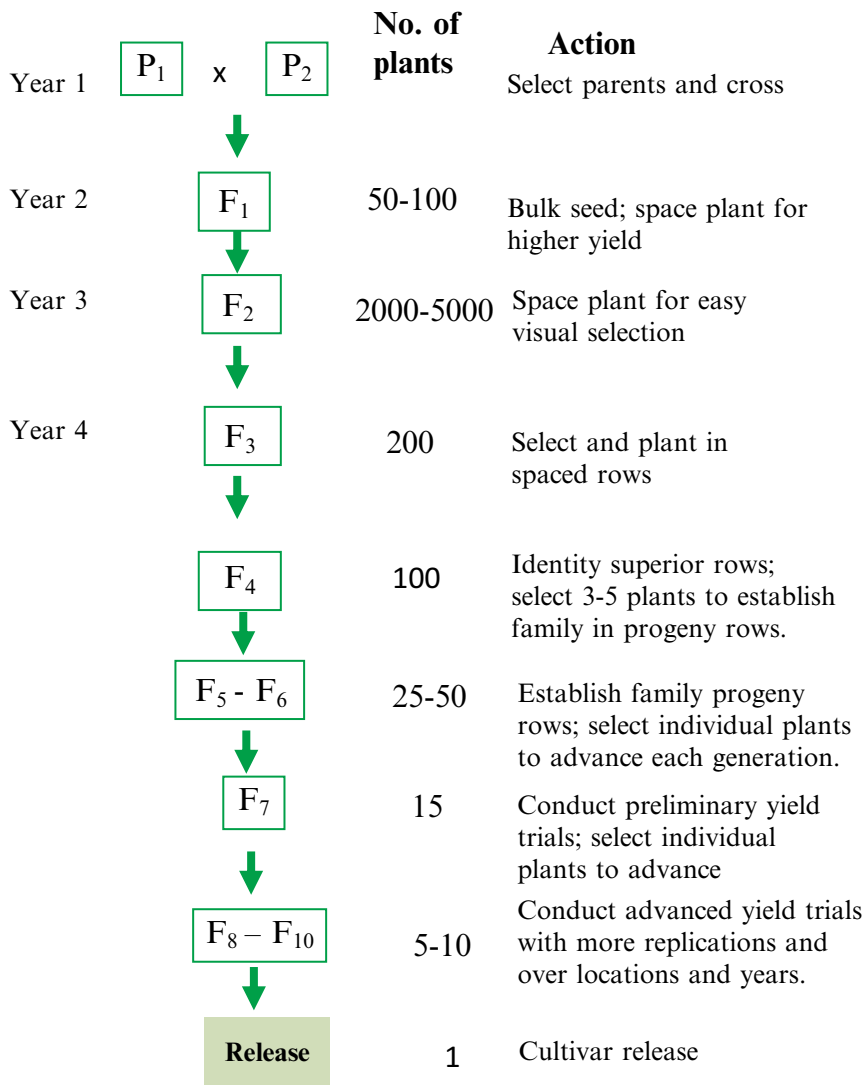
No. of plants

Action

Year 1 $P_1$ x $P_2$ Select parents and cross

Year 2 $F_1$ 50-100 Bulk seed; space plant for higher yield

Year 3 $F_2$ 2000-5000 Space plant for easy visual selection

Year 4 $F_3$ 200 Select and plant in spaced rows

$F_4$ 100 Identity superior rows; select 3-5 plants to establish family in progeny rows.

$F_5$ - $F_6$ 25-50 Establish family progeny rows; select individual plants to advance each generation.

$F_7$ 15 Conduct preliminary yield trials; select individual plants to advance

$F_8$ – $F_{10}$ 5-10 Conduct advanced yield trials with more replications and over locations and years.

Release 1 Cultivar release